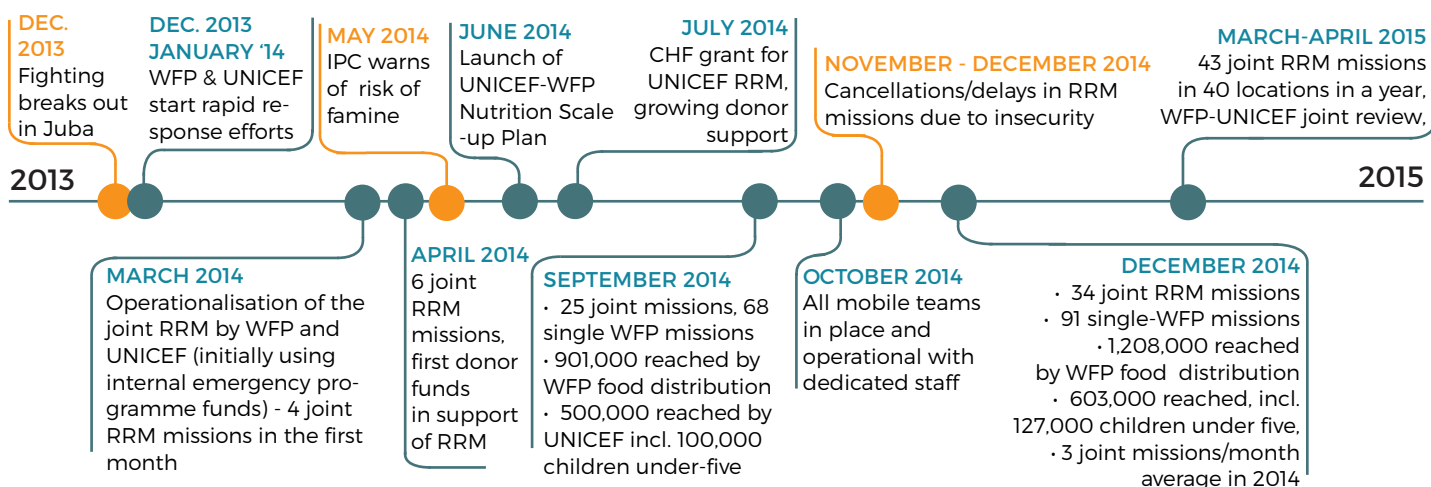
DEC. 2013
Fighting breaks out in Juba

DEC. 2013 JANUARY '14
WFP & UNICEF start rapid response efforts

MAY 2014
IPC warns of risk of famine

JUNE 2014
Launch of UNICEF-WFP Nutrition Scale -up Plan

JULY 2014
CHF grant for UNICEF RRM, growing donor support

NOVEMBER - DECEMBER 2014
Cancellations/delays in RRM missions due to insecurity

MARCH-APRIL 2015
43 joint RRM missions in 40 locations in a year, WFP-UNICEF joint review,

2013

2015

MARCH 2014
Operationalisation of the joint RRM by WFP and UNICEF (initially using internal emergency programme funds) - 4 joint RRM missions in the first month

APRIL 2014
6 joint RRM missions, first donor funds in support of RRM

SEPTEMBER 2014
• 25 joint missions, 68 single WFP missions
• 901,000 reached by WFP food distribution
• 500,000 reached by UNICEF incl. 100,000 children under-five

OCTOBER 2014
All mobile teams in place and operational with dedicated staff

DECEMBER 2014
• 34 joint RRM missions
• 91 single-WFP missions
• 1,208,000 reached by WFP food distribution
• 603,000 reached, incl. 127,000 children under five,
• 3 joint missions/month average in 2014